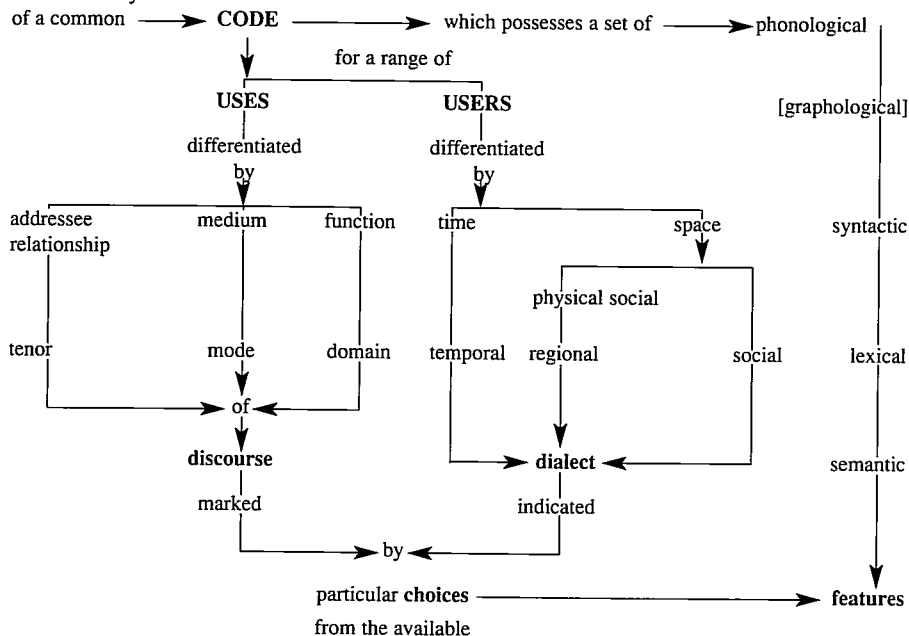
of a common → CODE → which possesses a set of → phonological

for a range of

USES

differentiated by

addressee relationship

medium

function

tenor

mode

domain

of

discourse

marked

USERS

differentiated by

time

space

physical social

temporal

regional

social

dialect

indicated

by

[graphological]

syntactic

lexical

semantic

particular choices → features

from the available